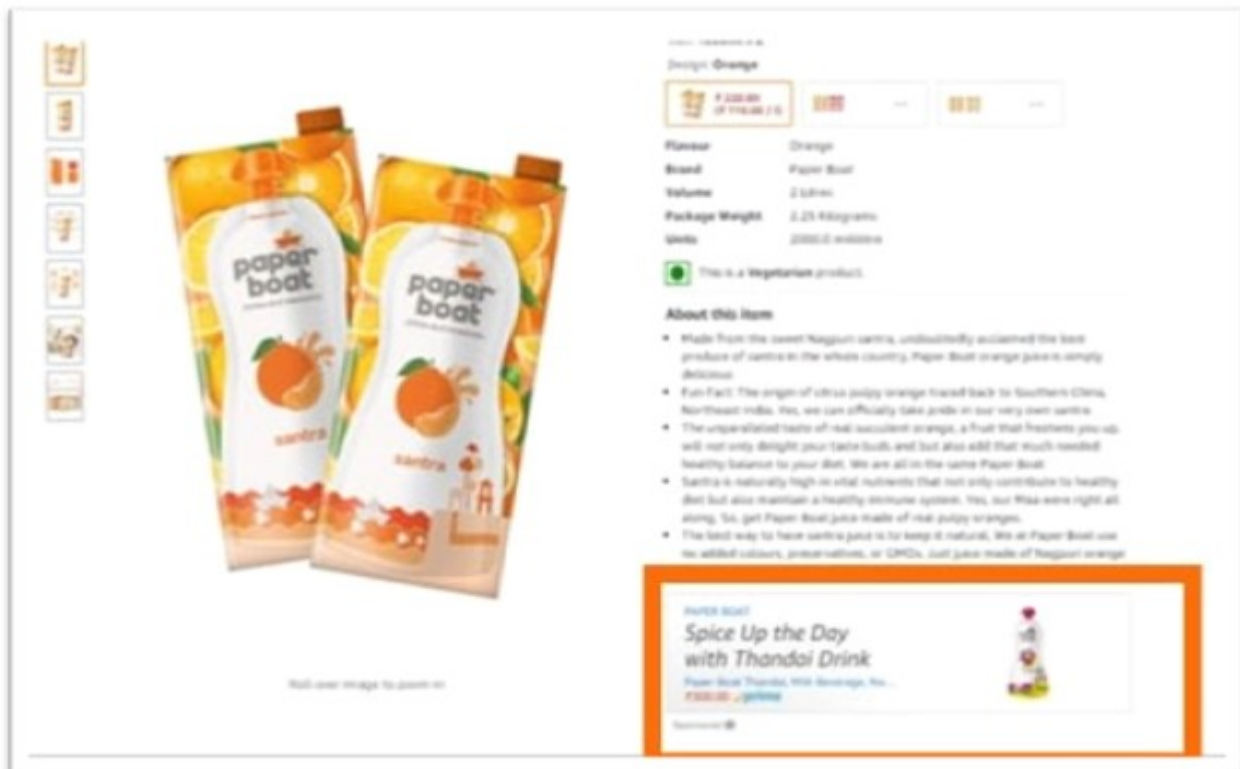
Design: Orange

| | |
|---|---|
| Flavour | Orange |
| Brand | Paper Boat |
| Volume | 2 Litres |
| Package Weight | 2.25 Kilograms |
| Units | 2000.0 millilitre |

This is a Vegetarian product.

About this item

- Made from the sweet Nagpuri santra, undoubtedly acclaimed the best produce of santra in the whole country. Paper Boat orange juice is simply delicious
- Fun Fact: The origin of citrus pulpy orange traced back to Southern China, Northeast India. Yes, we can officially take pride in our very own santra
- The unparalleled taste of real succulent orange, a fruit that freshens you up, will not only delight your taste buds and but also add that much needed healthy balance to your diet. We are all in the same Paper Boat
- Santra is naturally high in vital nutrients that not only contribute to healthy diet but also maintain a healthy immune system. Yes, our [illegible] were right all along. So, get Paper Boat juice made of real pulpy oranges.
- The best way to have santra juice is to keep it natural. We at Paper Boat use no added colours, preservatives, or GMOs. Just juice made of Nagpuri orange

paper boat

santra

paper boat

santra

Roll over image to zoom in

PAPER BOAT
Spice Up the Day with Thandai Drink
Paper Boat Thandai, Milk Beverage, Pac...
₹300.00 prime

Sponsored